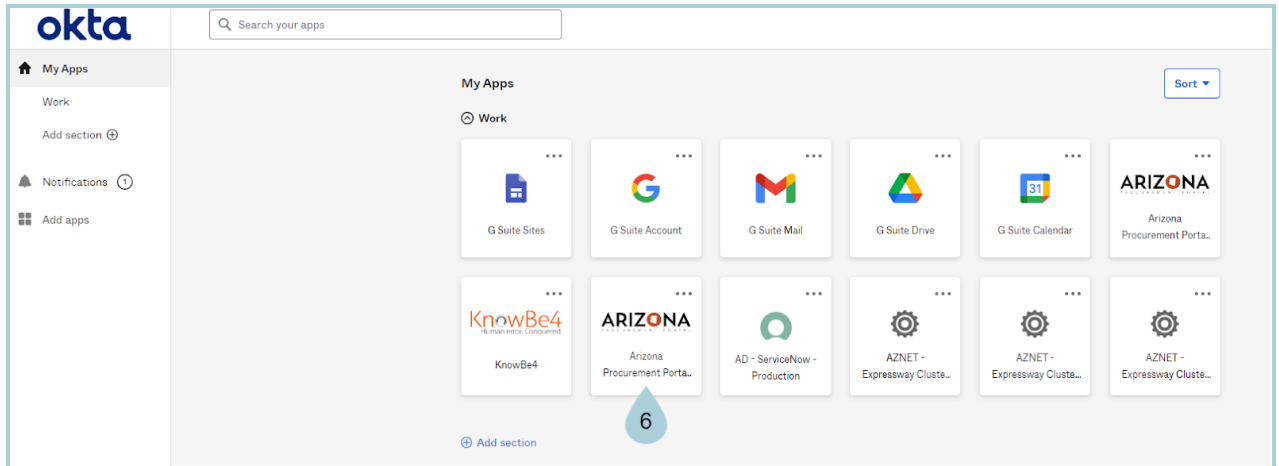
okta

Search your apps

My Apps

Work

Add section ⊕

Notifications 1

Add apps

My Apps

Sort ▾

Work

G Suite Sites

G Suite Account

G Suite Mail

G Suite Drive

31

G Suite Calendar

ARIZONA
PROCUREMENT PORTAL

Arizona Procurement Porta...

KnowBe4
Human error. Conquered.

KnowBe4

ARIZONA
PROCUREMENT PORTAL

Arizona Procurement Porta...

AD - ServiceNow - Production

AZNET - Expressway Cluste...

AZNET - Expressway Cluste...

AZNET - Expressway Cluste...

6

⊕ Add section